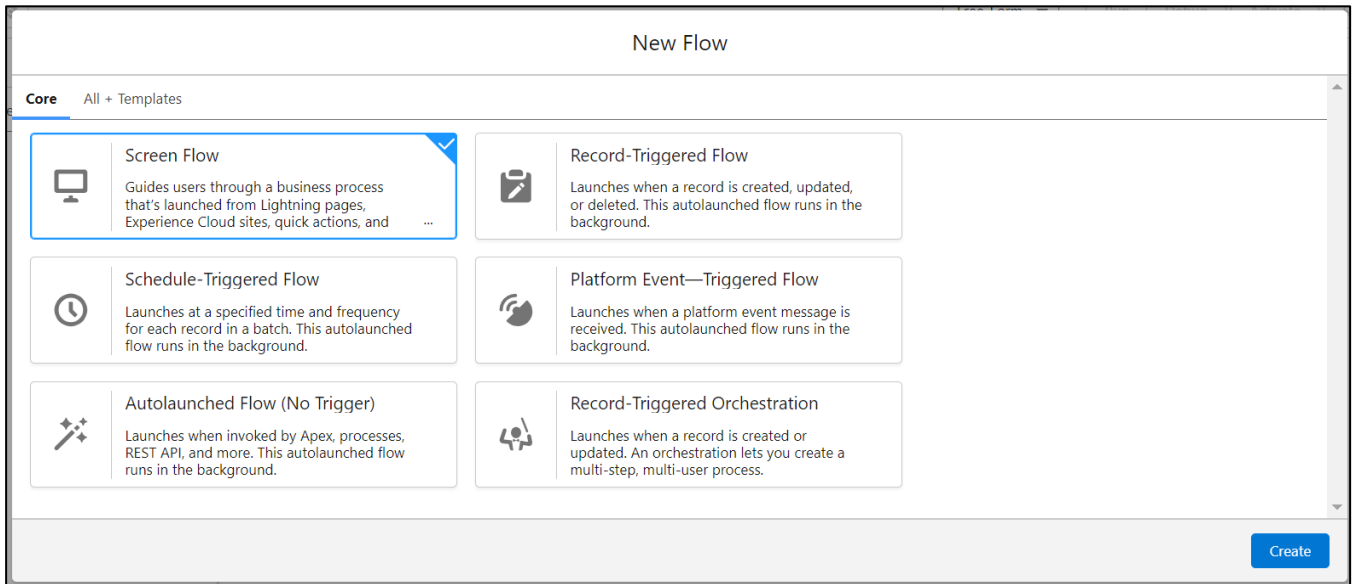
New Flow

Core All + Templates

Screen Flow
Guides users through a business process that's launched from Lightning pages, Experience Cloud sites, quick actions, and ...

Record-Triggered Flow
Launches when a record is created, updated, or deleted. This autolaunched flow runs in the background.

Schedule-Triggered Flow
Launches at a specified time and frequency for each record in a batch. This autolaunched flow runs in the background.

Platform Event—Triggered Flow
Launches when a platform event message is received. This autolaunched flow runs in the background.

Autolaunched Flow (No Trigger)
Launches when invoked by Apex, processes, REST API, and more. This autolaunched flow runs in the background.

Record-Triggered Orchestration
Launches when a record is created or updated. An orchestration lets you create a multi-step, multi-user process.

Create